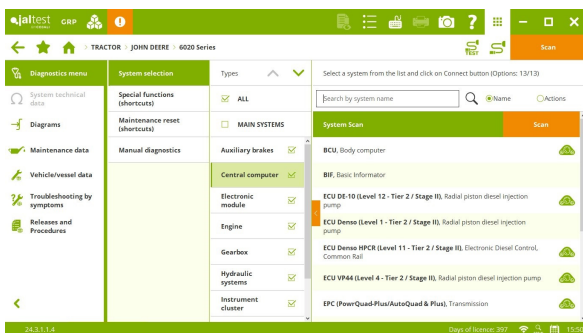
jaltest GRP

TRACTOR > JOHN DEERE > 6020 Series

Scan

Diagnostics menu
System technical data
Diagrams
Maintenance data
Vehicle/vessel data
Troubleshooting by symptoms
Releases and Procedures

System selection
Special functions (shortcuts)
Maintenance reset (shortcuts)
Manual diagnostics

Types
ALL
MAIN SYSTEMS
Auxiliary brakes
Central computer
Electronic module
Engine
Gearbox
Hydraulic systems
Instrument cluster

Select a system from the list and click on Connect button (Options: 13/13)

Search by system name
Name
Actions

System Scan
Scan

BCU, Body computer
BIF, Basic Informator
ECU DE-10 (Level 12 - Tier 2 / Stage II), Radial piston diesel injection pump
ECU Denso (Level 1 - Tier 2 / Stage II), Radial piston diesel injection pump
ECU Denso HPCR (Level 11 - Tier 2 / Stage II), Electronic Diesel Control, Common Rail
ECU VP44 (Level 4 - Tier 2 / Stage II), Radial piston diesel injection pump
EPC (PowrQuad-Plus/AutoQuad & Plus), Transmission

24.3.1.1.4
Days of licence: 397
15:5